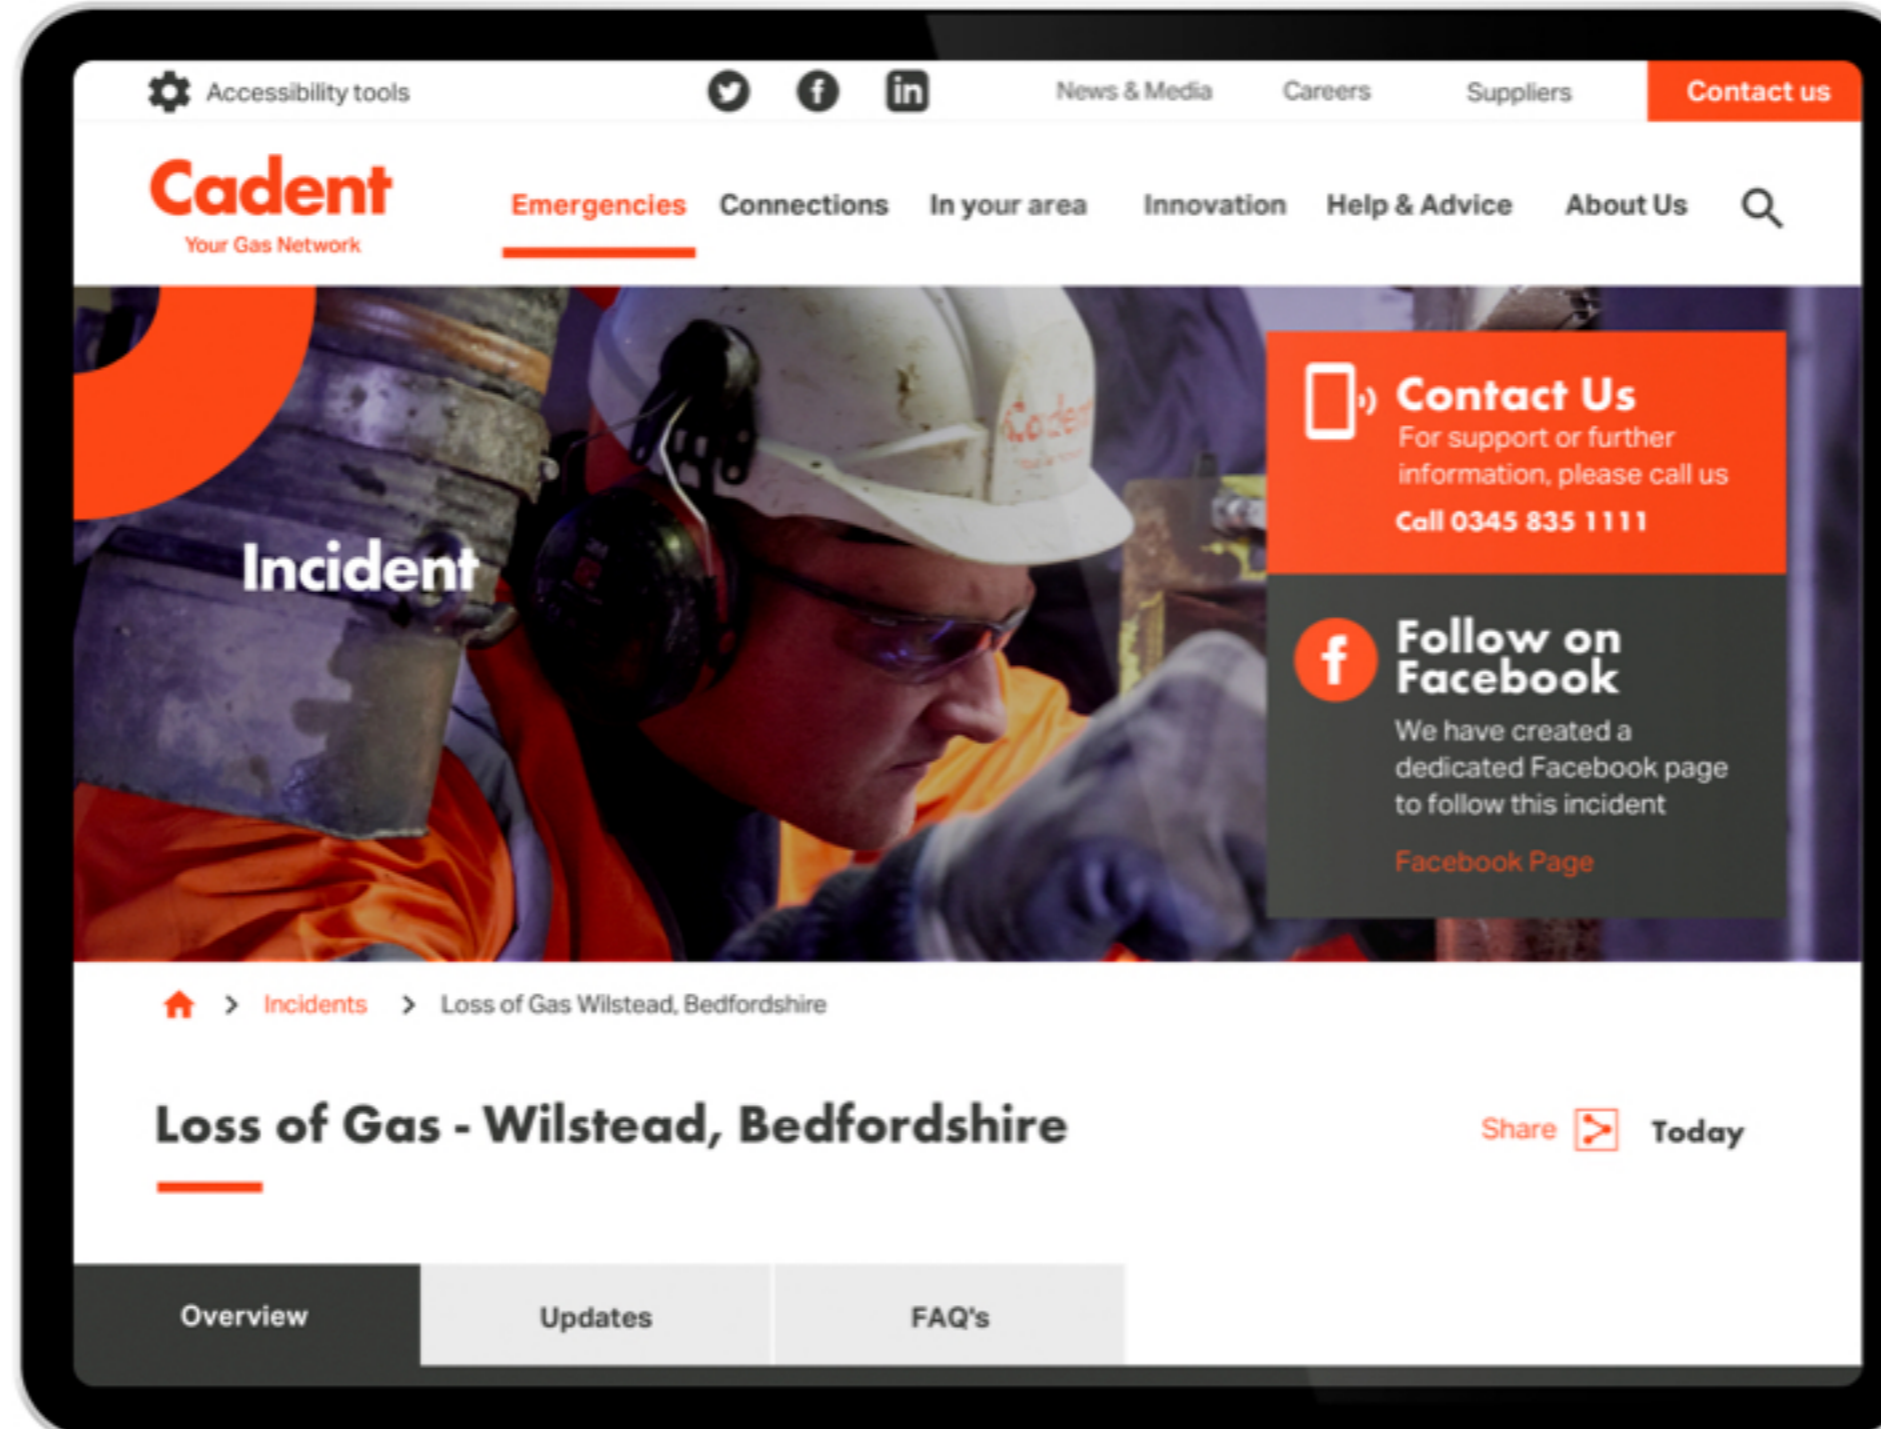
Accessibility tools

News & Media Careers Suppliers Contact us

Cadent
Your Gas Network

Emergencies Connections In your area Innovation Help & Advice About Us

Incident

Contact Us
For support or further information, please call us
Call 0345 835 1111

Follow on Facebook
We have created a dedicated Facebook page to follow this incident
Facebook Page

> Incidents > Loss of Gas Wilstead, Bedfordshire

Loss of Gas - Wilstead, Bedfordshire

Share Today

Overview Updates FAQ's